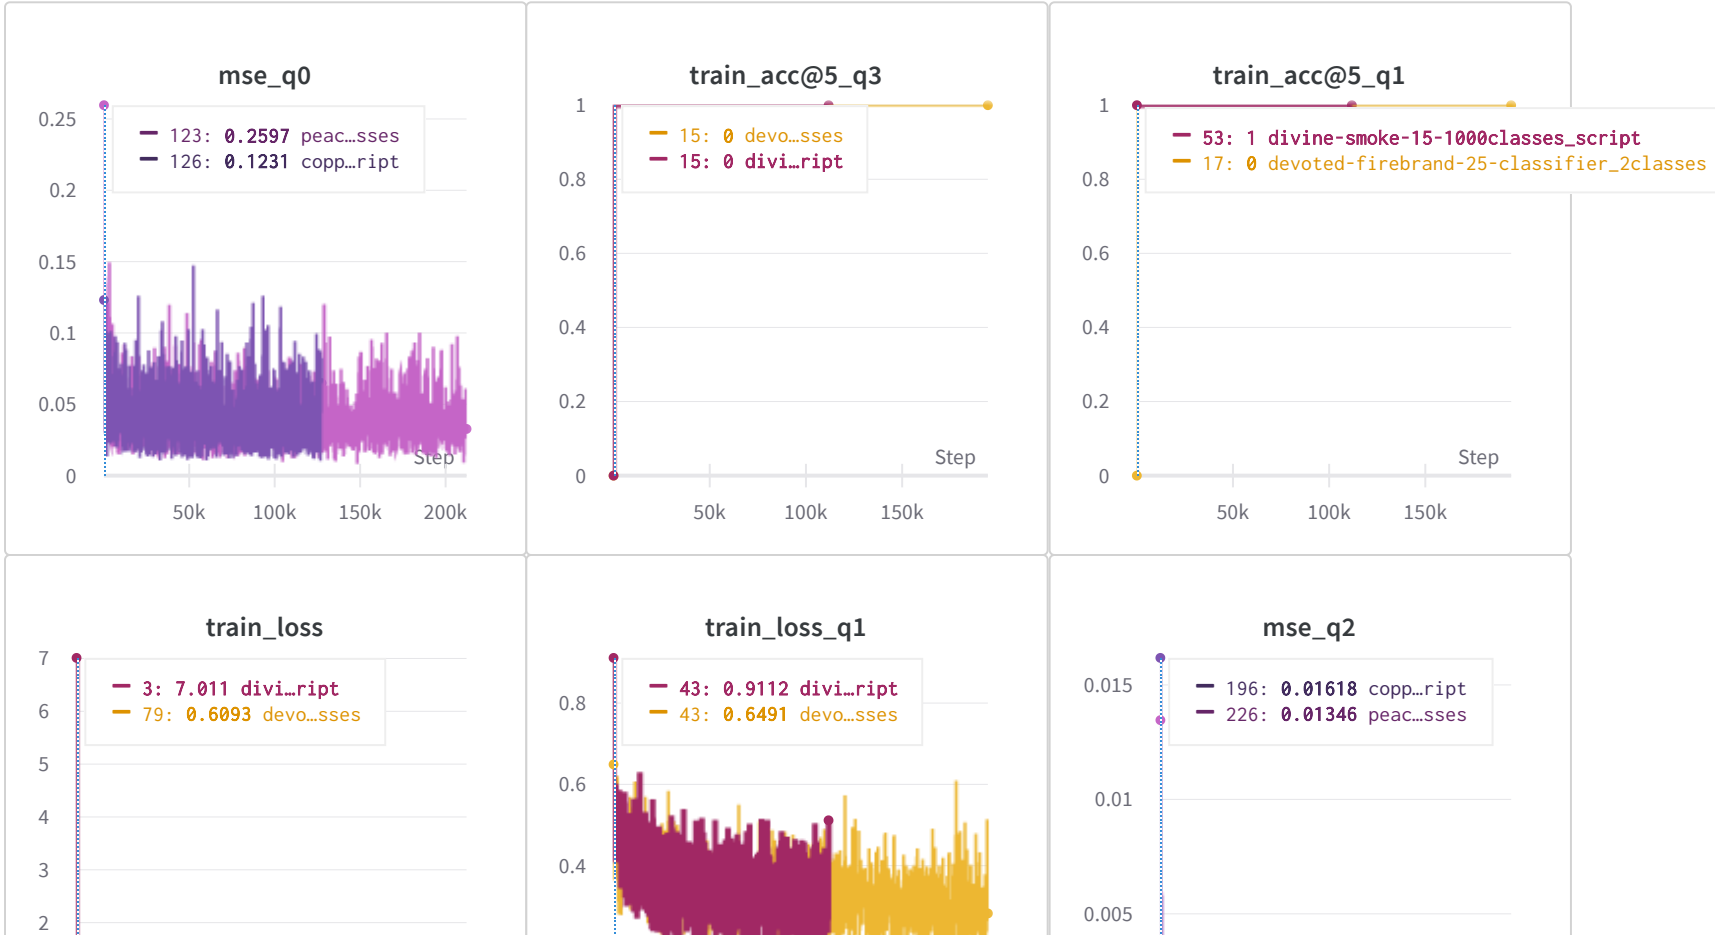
mse_q0

0.25
0.2
0.15
0.1
0.05
0

123: 0.2597 peac…sses
126: 0.1231 copp…ript

Step

50k 100k 150k 200k

train_acc@5_q3

1
0.8
0.6
0.4
0.2
0

15: 0 devo…sses
15: 0 divi…ript

Step

50k 100k 150k

train_acc@5_q1

1
0.8
0.6
0.4
0.2
0

53: 1 divine-smoke-15-1000classes_script
17: 0 devoted-firebrand-25-classifier_2classes

Step

50k 100k 150k

train_loss

7
6
5
4
3
2

3: 7.011 divi…ript
79: 0.6093 devo…sses

train_loss_q1

0.8
0.6
0.4

43: 0.9112 divi…ript
43: 0.6491 devo…sses

mse_q2

0.015
0.01
0.005

196: 0.01618 copp…ript
226: 0.01346 peac…sses